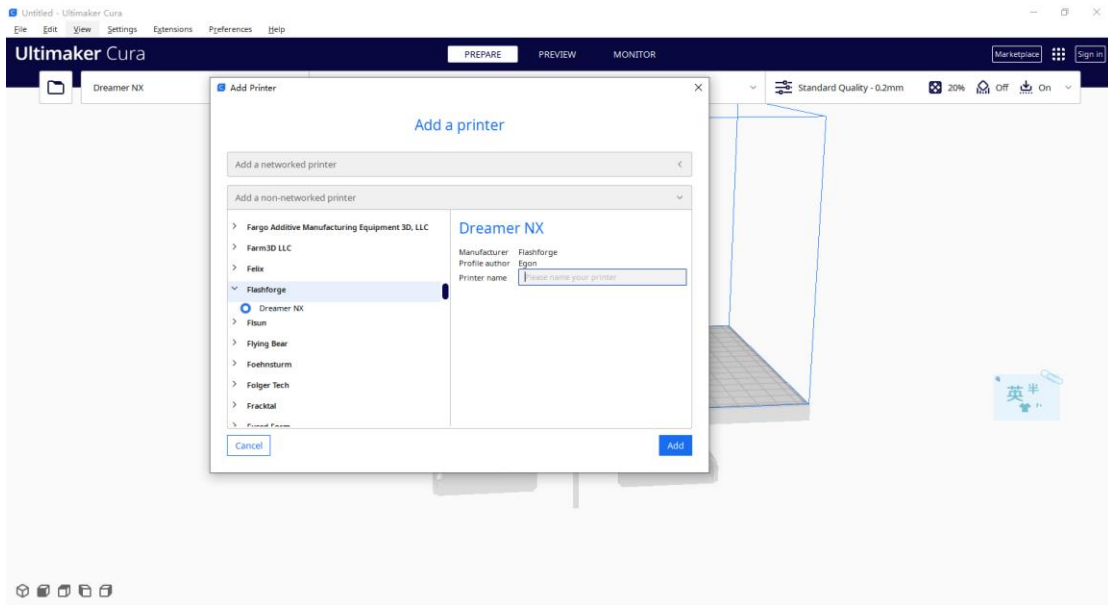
Untitled - Ultimaker Cura
File Edit View Settings Extensions Preferences Help

Ultimaker Cura
PREPARE PREVIEW MONITOR
Marketplace Sign in

Dreamer NX
Standard Quality - 0.2mm 20% Off On

Add Printer
Add a printer
Add a networked printer
Add a non-networked printer
Fargo Additive Manufacturing Equipment 3D, LLC
Farm3D LLC
Felix
Flashforge
Dreamer NX
Flsun
Flying Bear
Foehnsturm
Folger Tech
Fracktal
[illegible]

Dreamer NX
Manufacturer Flashforge
Profile author Egon
Printer name Please name your printer

Cancel
Add

英